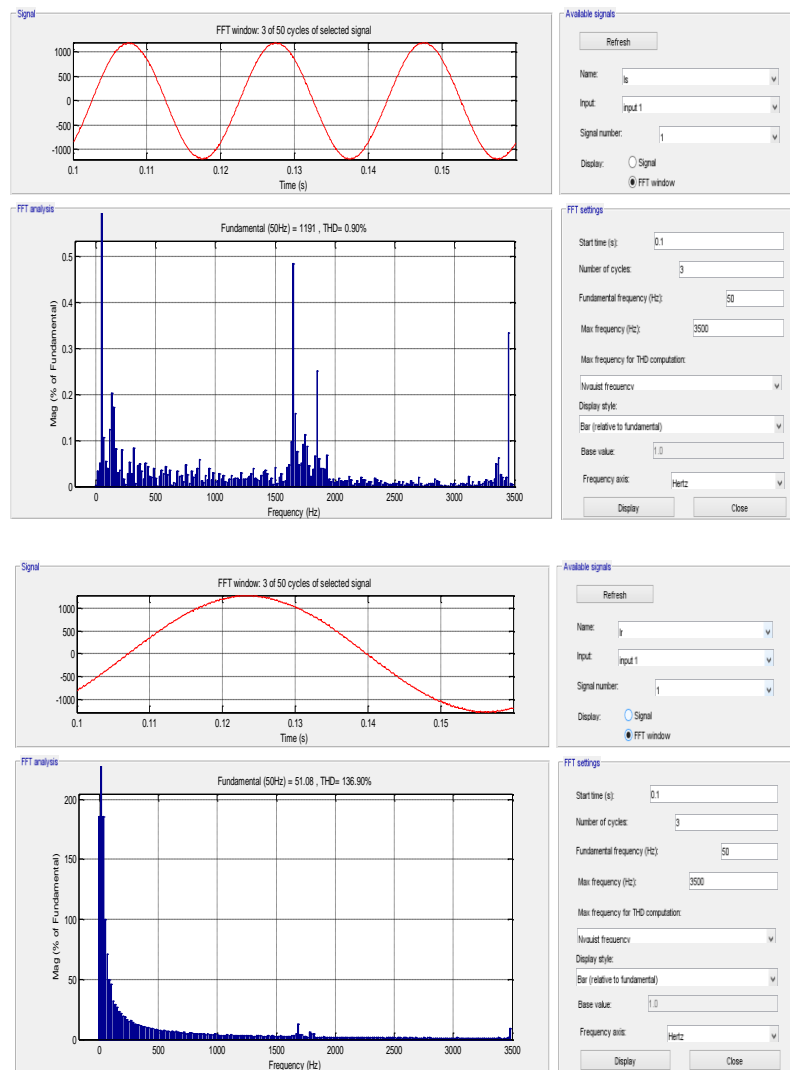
Signal

FFT window: 3 of 50 cycles of selected signal

1000
500
0
-500
-1000

0.1 0.11 0.12 0.13 0.14 0.15

Time (s)

Available signals

Refresh

Name: Is

Input: input 1

Signal number: 1

Display: Signal FFT window

FFT analysis

Fundamental (50Hz) = 1191 , THD= 0.90%

Mag (% of Fundamental)

0.5
0.4
0.3
0.2
0.1
0

0 500 1000 1500 2000 2500 3000 3500

Frequency (Hz)

FFT settings

Start time (s): 0.1

Number of cycles: 3

Fundamental frequency (Hz): 50

Max frequency (Hz): 3500

Max frequency for THD computation:

Nyquist frequency

Display style:

Bar (relative to fundamental)

Base value: 1.0

Frequency axis: Hertz

Display Close

Signal

FFT window: 3 of 50 cycles of selected signal

1000
500
0
-500
-1000

0.1 0.11 0.12 0.13 0.14 0.15

Time (s)

Available signals

Refresh

Name: Ir

Input: input 1

Signal number: 1

Display: Signal FFT window

FFT analysis

Fundamental (50Hz) = 51.08 , THD= 136.90%

Mag (% of Fundamental)

200
150
100
50
0

0 500 1000 1500 2000 2500 3000 3500

Frequency (Hz)

FFT settings

Start time (s): 0.1

Number of cycles: 3

Fundamental frequency (Hz): 50

Max frequency (Hz): 3500

Max frequency for THD computation:

Nyquist frequency

Display style:

Bar (relative to fundamental)

Base value: 1.0

Frequency axis: Hertz

Display Close